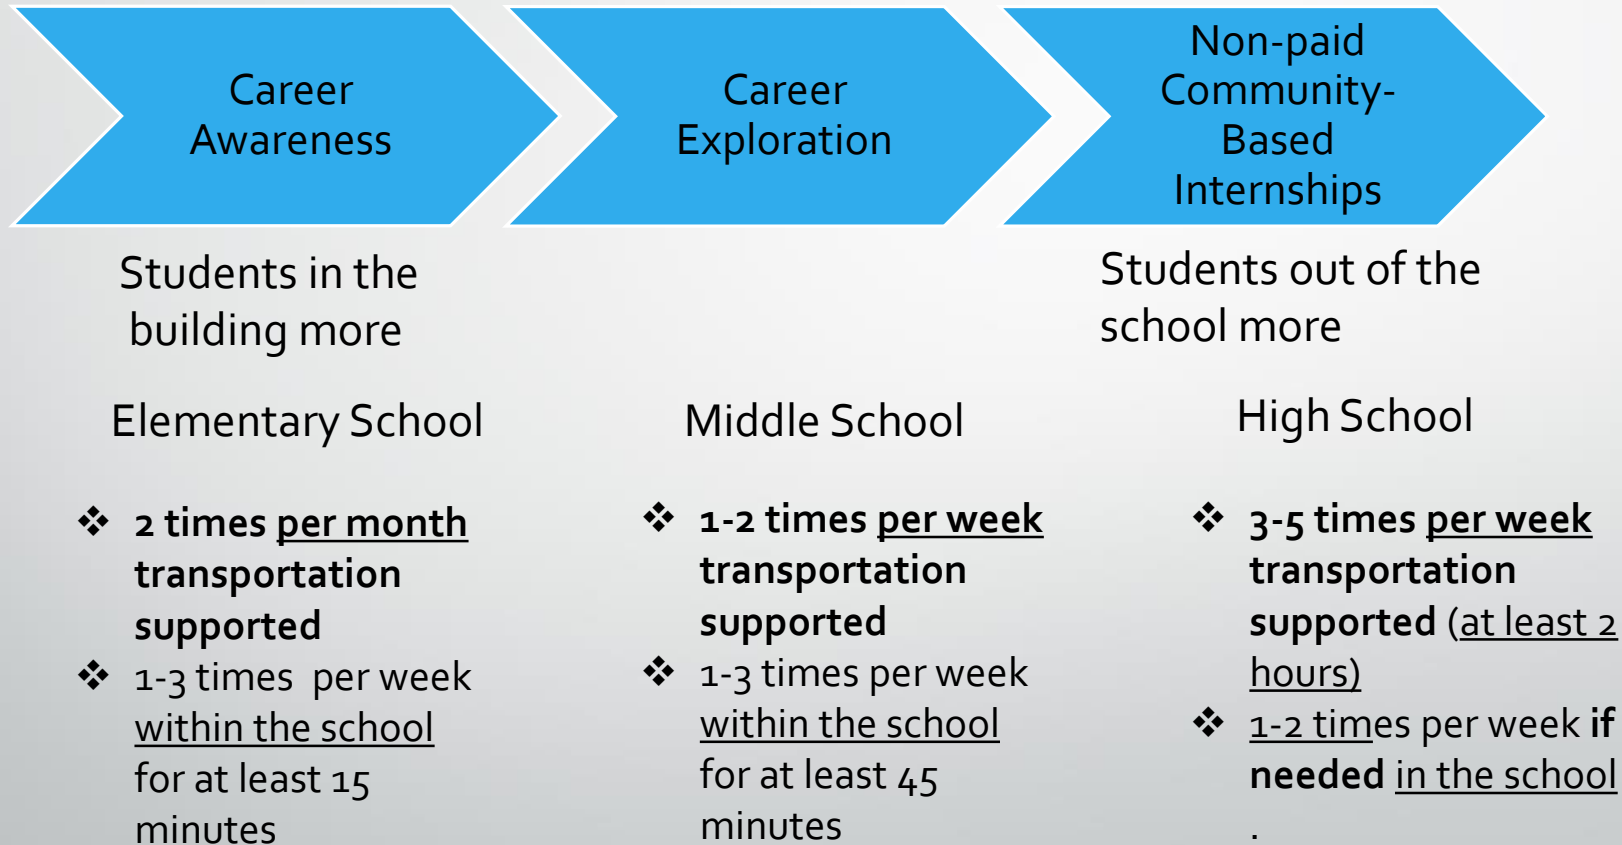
Career Awareness

Career Exploration

Non-paid Community-Based Internships

Students in the building more

Students out of the school more

Elementary School

Middle School

High School

❖ 2 times per month transportation supported
❖ 1-3 times per week within the school for at least 15 minutes

❖ 1-2 times per week transportation supported
❖ 1-3 times per week within the school for at least 45 minutes

❖ 3-5 times per week transportation supported (at least 2 hours)
❖ 1-2 times per week if needed in the school
.